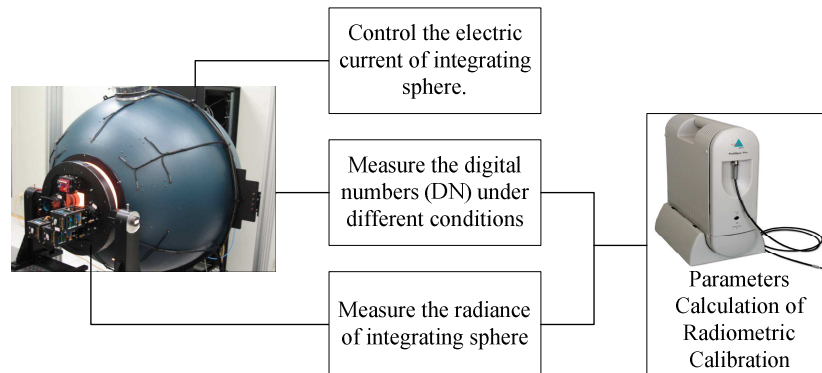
Control the electric current of integrating sphere.

Measure the digital numbers (DN) under different conditions

Measure the radiance of integrating sphere

Parameters Calculation of Radiometric Calibration